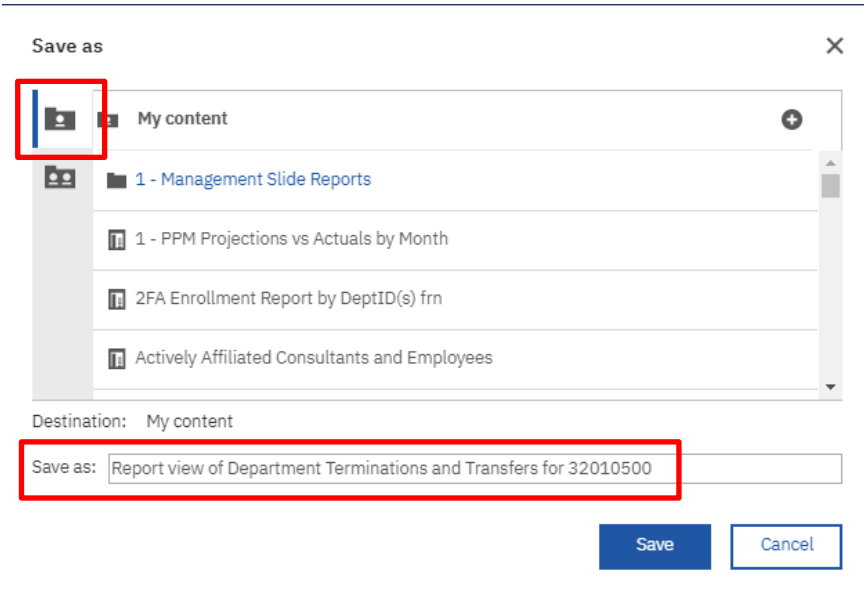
Save as

My content

1 - Management Slide Reports

1 - PPM Projections vs Actuals by Month

2FA Enrollment Report by DeptID(s) frn

Actively Affiliated Consultants and Employees

Destination: My content

Save as: Report view of Department Terminations and Transfers for 32010500

Save

Cancel